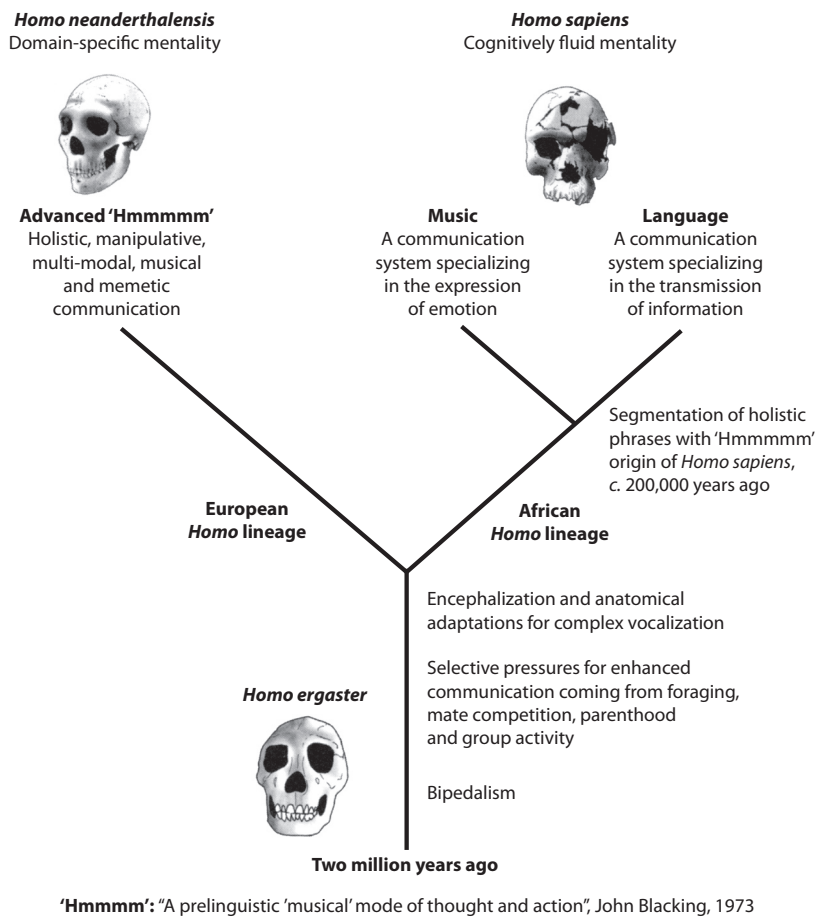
Homo neanderthalensis
Domain-specific mentality

Homo sapiens
Cognitively fluid mentality

Advanced 'Hmmmmm'
Holistic, manipulative, multi-modal, musical and memetic communication

Music
A communication system specializing in the expression of emotion

Language
A communication system specializing in the transmission of information

Segmentation of holistic phrases with 'Hmmmmm' origin of Homo sapiens, c. 200,000 years ago

European Homo lineage

African Homo lineage

Encephalization and anatomical adaptations for complex vocalization

Selective pressures for enhanced communication coming from foraging, mate competition, parenthood and group activity

Homo ergaster

Bipedalism

Two million years ago

'Hmmmm': "A prelinguistic 'musical' mode of thought and action", John Blacking, 1973